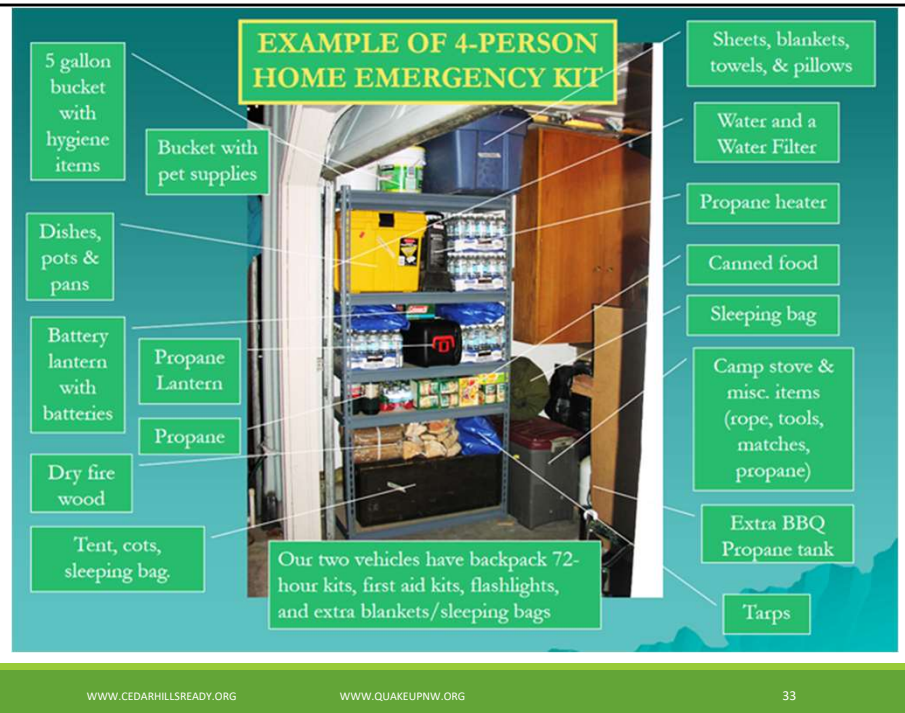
EXAMPLE OF 4-PERSON HOME EMERGENCY KIT

5 gallon bucket with hygiene items

Bucket with pet supplies

Dishes, pots & pans

Battery lantern with batteries

Propane Lantern

Propane

Dry fire wood

Tent, cots, sleeping bag.

Sheets, blankets, towels, & pillows

Water and a Water Filter

Propane heater

Canned food

Sleeping bag

Camp stove & misc. items (rope, tools, matches, propane)

Extra BBQ Propane tank

Tarps

Our two vehicles have backpack 72-hour kits, first aid kits, flashlights, and extra blankets/sleeping bags

WWW.CEDARHILLSREADY.ORG

WWW.QUAKEUPNW.ORG

33